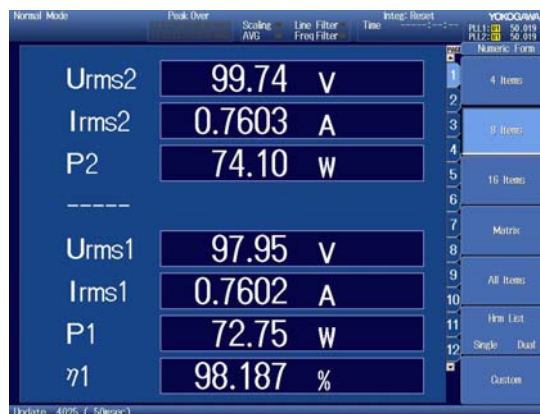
Normal Mode

Peak Over

Scaling
AVG

Line Filter
Freq Filter

Integ: Reset
Time -----:--:--

YOKOGAWA
PLL1: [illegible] 50.019
PLL2: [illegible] 50.019

Urms2 99.74 V
Irms2 0.7603 A
P2 74.10 W
------
Urms1 97.95 V
Irms1 0.7602 A
P1 72.75 W
$\eta$1 98.187 %

PAGE
1
2
3
4
5
6
7
8
9
10
11
12

Numeric Form
4 Items
8 Items
16 Items
Matrix
All Items
Hrm List
Single Dual
Custom

Update 4025 ( 50msec)